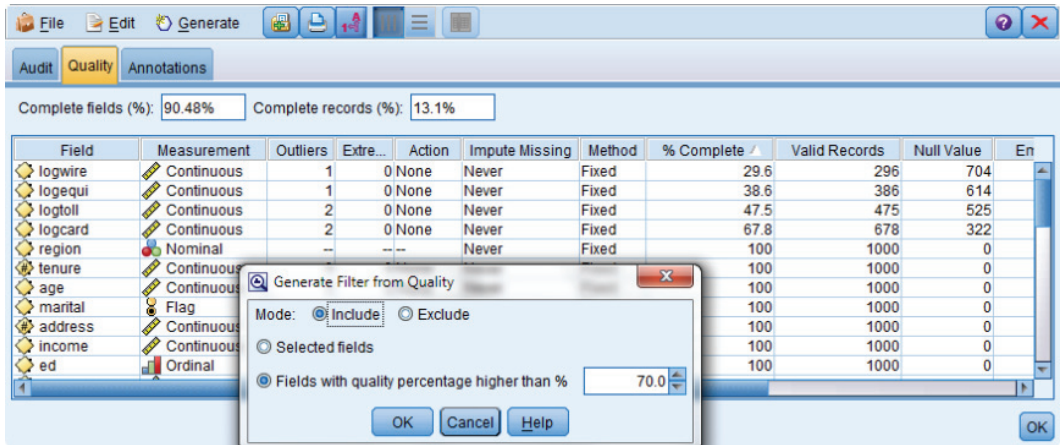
File Edit Generate

Audit Quality Annotations

Complete fields (%): 90.48% Complete records (%): 13.1%

| Field | Measurement | Outliers | Extre... | Action | Impute Missing | Method | % Complete | Valid Records | Null Value | En |
|---|---|---|---|---|---|---|---|---|---|---|
| logwire | Continuous | 1 | 0 | None | Never | Fixed | 29.6 | 296 | 704 | |
| logequi | Continuous | 1 | 0 | None | Never | Fixed | 38.6 | 386 | 614 | |
| logtoll | Continuous | 2 | 0 | None | Never | Fixed | 47.5 | 475 | 525 | |
| logcard | Continuous | 2 | 0 | None | Never | Fixed | 67.8 | 678 | 322 | |
| region | Nominal | -- | -- | -- | Never | Fixed | 100 | 1000 | 0 | |
| tenure | Continuous | | | | | | 100 | 1000 | 0 | |
| age | Continuous | | | | | | 100 | 1000 | 0 | |
| marital | Flag | | | | | | 100 | 1000 | 0 | |
| address | Continuous | | | | | | 100 | 1000 | 0 | |
| income | Continuous | | | | | | 100 | 1000 | 0 | |
| ed | Ordinal | | | | | | 100 | 1000 | 0 | |

Generate Filter from Quality

Mode: Include Exclude

Selected fields

Fields with quality percentage higher than % 70.0

OK Cancel Help

OK